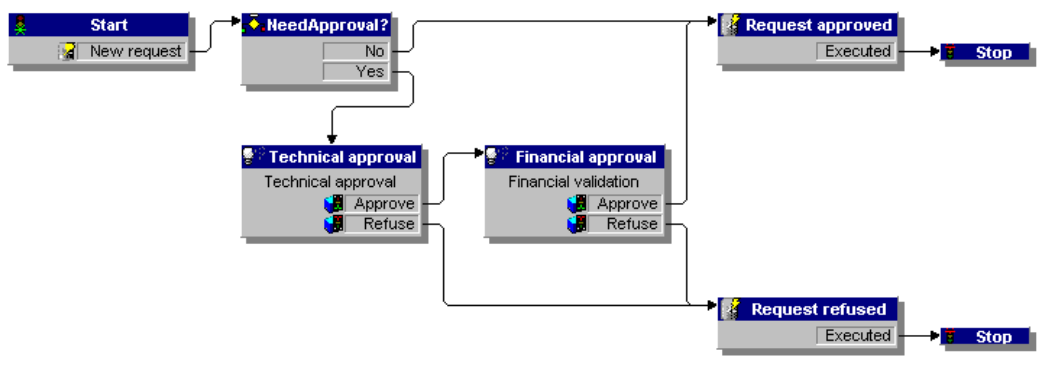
Start
New request

NeedApproval?
No
Yes

Request approved
Executed

Stop

Technical approval
Technical approval
Approve
Refuse

Financial approval
Financial validation
Approve
Refuse

Request refused
Executed

Stop